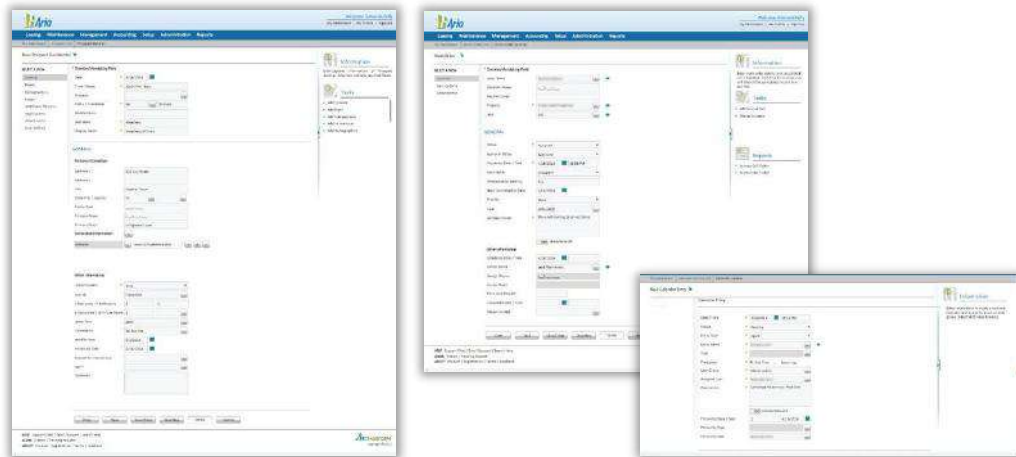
Ario

Leasing Maintenance Management Accounting Setup Administration Reports

Information

Tasks

Ario

Leasing Maintenance Management Accounting Setup Administration Reports

Information

Tasks

Reports

Information